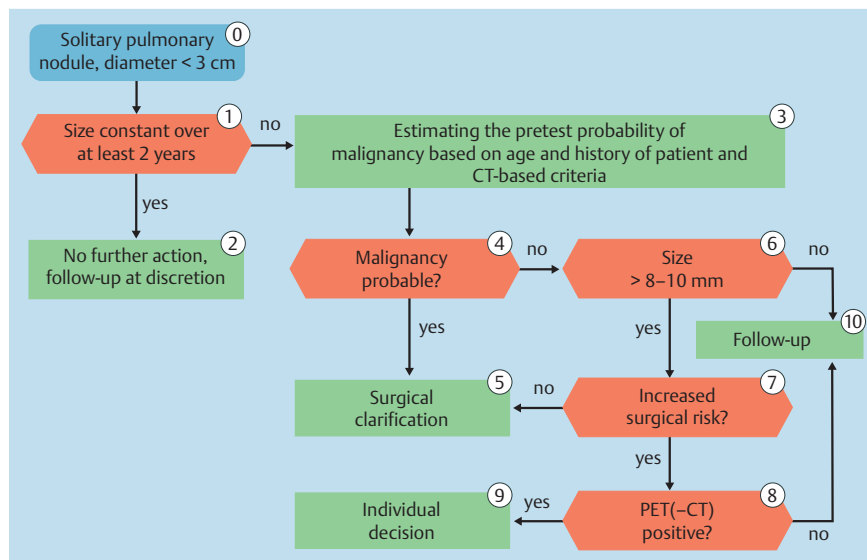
Solitary pulmonary nodule, diameter < 3 cm
0

Size constant over at least 2 years
1

no

Estimating the pretest probability of malignancy based on age and history of patient and CT-based criteria
3

yes

No further action, follow-up at discretion
2

Malignancy probable?
4

no

Size > 8–10 mm
6

no

yes

yes

Follow-up
10

Surgical clarification
5

no

Increased surgical risk?
7

yes

Individual decision
9

yes

PET(–CT) positive?
8

no